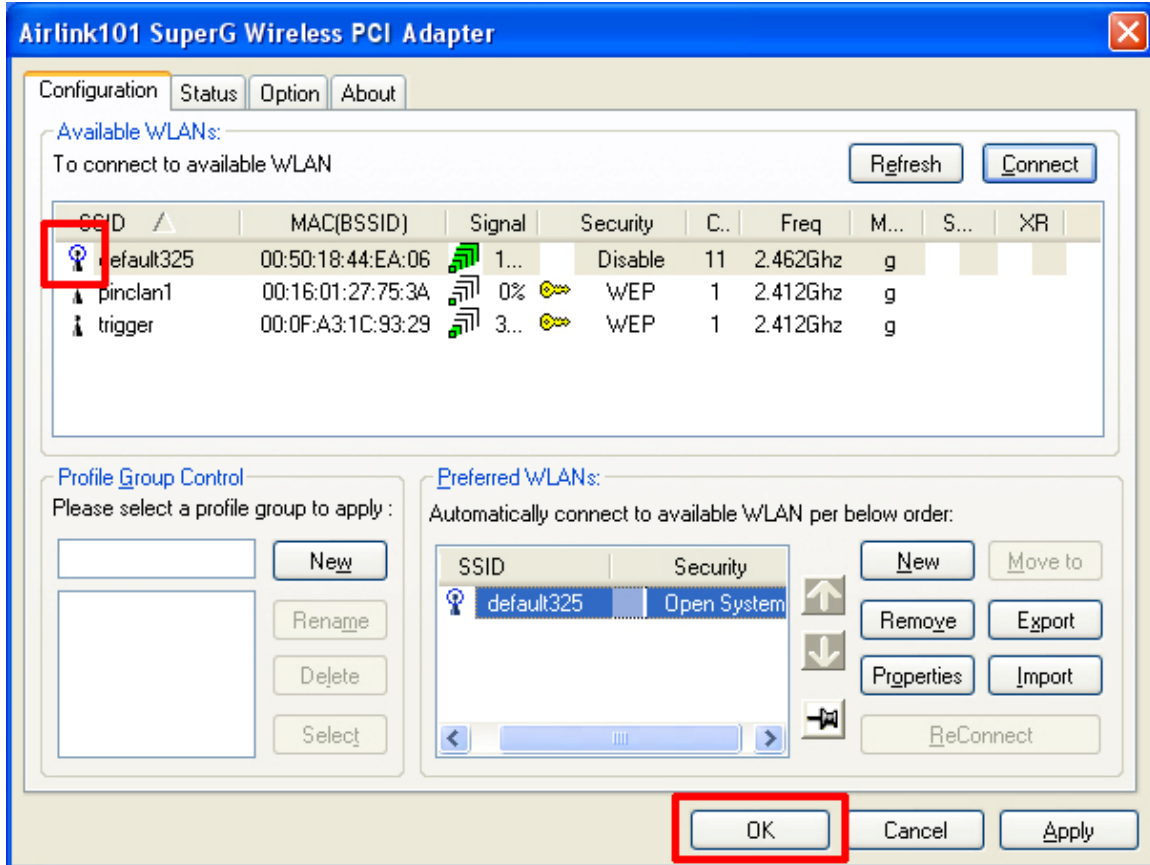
Airlink101 SuperG Wireless PCI Adapter

Configuration | Status | Option | About

Available WLANs:
To connect to available WLAN

Refresh | Connect

| SSID | MAC(BSSID) | Signal | Security | C.. | Freq | M... | S... | XR |
|---|---|---|---|---|---|---|---|---|
| default325 | 00:50:18:44:EA:06 | 1... | Disable | 11 | 2.462Ghz | g | | |
| pinclan1 | 00:16:01:27:75:3A | 0% | WEP | 1 | 2.412Ghz | g | | |
| trigger | 00:0F:A3:1C:93:29 | 3... | WEP | 1 | 2.412Ghz | g | | |

Profile Group Control
Please select a profile group to apply :

New
Rename
Delete
Select

Preferred WLANs:
Automatically connect to available WLAN per below order:

| SSID | Security |
|---|---|
| default325 | Open System |

New | Move to
Remove | Export
Properties | Import
ReConnect

OK | Cancel | Apply